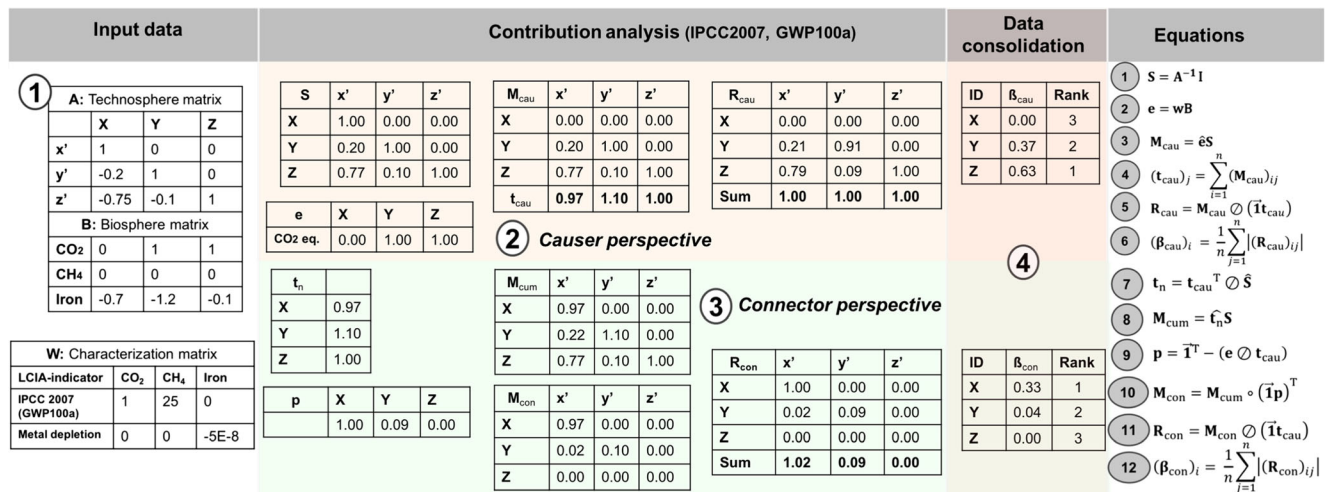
Input data

Contribution analysis (IPCC2007, GWP100a)

Data consolidation

Equations

1

A: Technosphere matrix

| | X | Y | Z |
|---|---|---|---|
| x' | 1 | 0 | 0 |
| y' | -0.2 | 1 | 0 |
| z' | -0.75 | -0.1 | 1 |

B: Biosphere matrix

| | | | |
|---|---|---|---|
| CO2 | 0 | 1 | 1 |
| CH4 | 0 | 0 | 0 |
| Iron | -0.7 | -1.2 | -0.1 |

W: Characterization matrix

| LCIA-indicator | $CO_2$ | $CH_4$ | Iron |
|---|---|---|---|
| IPCC 2007 (GWP100a) | 1 | 25 | 0 |
| Metal depletion | 0 | 0 | -5E-8 |

| S | x' | y' | z' |
|---|---|---|---|
| X | 1.00 | 0.00 | 0.00 |
| Y | 0.20 | 1.00 | 0.00 |
| Z | 0.77 | 0.10 | 1.00 |

| e | X | Y | Z |
|---|---|---|---|
| CO2 eq. | 0.00 | 1.00 | 1.00 |

| $M_{cau}$ | x' | y' | z' |
|---|---|---|---|
| X | 0.00 | 0.00 | 0.00 |
| Y | 0.20 | 1.00 | 0.00 |
| Z | 0.77 | 0.10 | 1.00 |
| $t_{cau}$ | 0.97 | 1.10 | 1.00 |

| $R_{cau}$ | x' | y' | z' |
|---|---|---|---|
| X | 0.00 | 0.00 | 0.00 |
| Y | 0.21 | 0.91 | 0.00 |
| Z | 0.79 | 0.09 | 1.00 |
| Sum | 1.00 | 1.00 | 1.00 |

2 Causer perspective

| $t_n$ | |
|---|---|
| X | 0.97 |
| Y | 1.10 |
| Z | 1.00 |

| p | X | Y | Z |
|---|---|---|---|
| | 1.00 | 0.09 | 0.00 |

| $M_{cum}$ | x' | y' | z' |
|---|---|---|---|
| X | 0.97 | 0.00 | 0.00 |
| Y | 0.22 | 1.10 | 0.00 |
| Z | 0.77 | 0.10 | 1.00 |

| $M_{con}$ | x' | y' | z' |
|---|---|---|---|
| X | 0.97 | 0.00 | 0.00 |
| Y | 0.02 | 0.10 | 0.00 |
| Z | 0.00 | 0.00 | 0.00 |

3 Connector perspective

| $R_{con}$ | x' | y' | z' |
|---|---|---|---|
| X | 1.00 | 0.00 | 0.00 |
| Y | 0.02 | 0.09 | 0.00 |
| Z | 0.00 | 0.00 | 0.00 |
| Sum | 1.02 | 0.09 | 0.00 |

| ID | $ß_{cau}$ | Rank |
|---|---|---|
| X | 0.00 | 3 |
| Y | 0.37 | 2 |
| Z | 0.63 | 1 |

4

| ID | $ß_{con}$ | Rank |
|---|---|---|
| X | 0.33 | 1 |
| Y | 0.04 | 2 |
| Z | 0.00 | 3 |

1 $\mathbf{S} = \mathbf{A^{-1} I}$
2 $\mathbf{e} = \mathbf{wB}$
3 $\mathbf{M}_{\text{cau}} = \hat{\mathbf{e}}\mathbf{S}$
4 $(\mathbf{t}_{\text{cau}})_j = \sum_{i=1}^{n} (\mathbf{M}_{\text{cau}})_{ij}$
5 $\mathbf{R}_{\text{cau}} = \mathbf{M}_{\text{cau}} \oslash (\vec{\mathbf{1}}\mathbf{t}_{\text{cau}})$
6 $(\boldsymbol{\beta}_{\text{cau}})_i = \frac{1}{n}\sum_{j=1}^{n} |(\mathbf{R}_{\text{cau}})_{ij}|$
7 $\mathbf{t}_{\text{n}} = \mathbf{t}_{\text{cau}}{}^{\text{T}} \oslash \hat{\mathbf{S}}$
8 $\mathbf{M}_{\text{cum}} = \widehat{\mathbf{t}_{\text{n}}}\mathbf{S}$
9 $\mathbf{p} = \vec{\mathbf{1}}^{\text{T}} - (\mathbf{e} \oslash \mathbf{t}_{\text{cau}})$
10 $\mathbf{M}_{\text{con}} = \mathbf{M}_{\text{cum}} \circ (\vec{\mathbf{1}}\mathbf{p})^{\text{T}}$
11 $\mathbf{R}_{\text{con}} = \mathbf{M}_{\text{con}} \oslash (\vec{\mathbf{1}}\mathbf{t}_{\text{cau}})$
12 $(\boldsymbol{\beta}_{\text{con}})_i = \frac{1}{n}\sum_{j=1}^{n} |(\mathbf{R}_{\text{con}})_{ij}|$